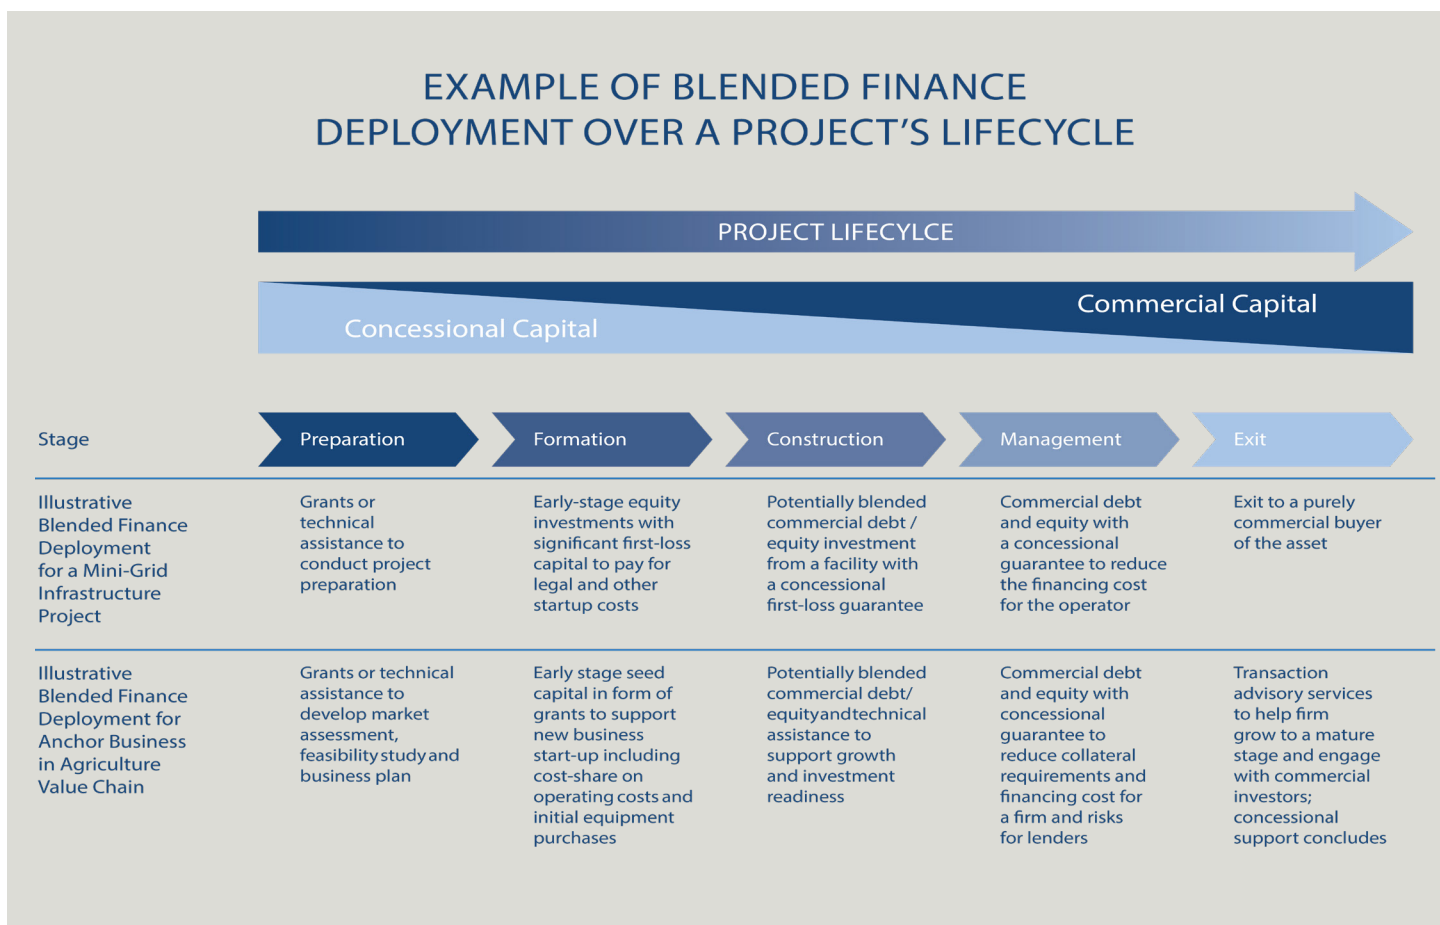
EXAMPLE OF BLENDED FINANCE DEPLOYMENT OVER A PROJECT'S LIFECYCLE

PROJECT LIFECYLCE

Commercial Capital

Concessional Capital

| Stage | Preparation | Formation | Construction | Management | Exit |
|---|---|---|---|---|---|
| Illustrative Blended Finance Deployment for a Mini-Grid Infrastructure Project | Grants or technical assistance to conduct project preparation | Early-stage equity investments with significant first-loss capital to pay for legal and other startup costs | Potentially blended commercial debt / equity investment from a facility with a concessional first-loss guarantee | Commercial debt and equity with a concessional guarantee to reduce the financing cost for the operator | Exit to a purely commercial buyer of the asset |
| Illustrative Blended Finance Deployment for Anchor Business in Agriculture Value Chain | Grants or technical assistance to develop market assessment, feasibility study and business plan | Early stage seed capital in form of grants to support new business start-up including cost-share on operating costs and initial equipment purchases | Potentially blended commercial debt/ equityandtechnical assistance to support growth and investment readiness | Commercial debt and equity with concessional guarantee to reduce collateral requirements and financing cost for a firm and risks for lenders | Transaction advisory services to help firm grow to a mature stage and engage with commercial investors; concessional support concludes |